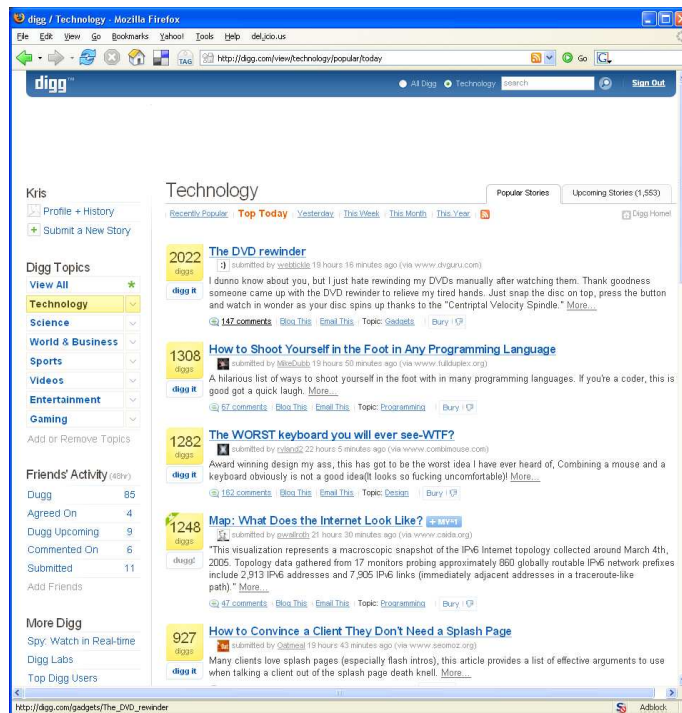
digg / Technology - Mozilla Firefox

File Edit View Go Bookmarks Yahoo! Tools Help del.icio.us

TAG http://digg.com/view/technology/popular/today Go G

digg All Digg Technology search Sign Out

Kris
Profile + History
Submit a New Story

Digg Topics
View All
Technology
Science
World & Business
Sports
Videos
Entertainment
Gaming
Add or Remove Topics

Friends' Activity (48hr)
| Dugg | 85 |
|---|---|
| Agreed On | 4 |
| Dugg Upcoming | 9 |
| Commented On | 6 |
| Submitted | 11 |

Add Friends

More Digg
Spy: Watch in Real-time
Digg Labs
Top Digg Users

Technology

Popular Stories Upcoming Stories (1,553)

Recently Popular | Top Today | Yesterday | This Week | This Month | This Year

Digg Home!

2022 diggs digg it
The DVD rewinder
submitted by webtickle 19 hours 16 minutes ago (via www.dvguru.com)
I dunno know about you, but I just hate rewinding my DVDs manually after watching them. Thank goodness someone came up with the DVD rewinder to relieve my tired hands. Just snap the disc on top, press the button and watch in wonder as your disc spins up thanks to the "Centripetal Velocity Spindle." More...
147 comments | Blog This | Email This | Topic: Gadgets | Bury

1308 diggs digg it
How to Shoot Yourself in the Foot in Any Programming Language
submitted by MikeDubb 19 hours 50 minutes ago (via www.fullduplex.org)
A hilarious list of ways to shoot yourself in the foot with in many programming languages. If you're a coder, this is good got a quick laugh. More...
67 comments | Blog This | Email This | Topic: Programming | Bury

1282 diggs digg it
The WORST keyboard you will ever see-WTF?
submitted by ryland2 22 hours 5 minutes ago (via www.combimouse.com)
Award winning design my ass, this has got to be the worst idea I have ever heard of, Combining a mouse and a keyboard obviously is not a good idea(It looks so fucking uncomfortable)! More...
162 comments | Blog This | Email This | Topic: Design | Bury

1248 diggs dugg!
Map: What Does the Internet Look Like? + MY=1
submitted by ewaldroth 21 hours 30 minutes ago (via www.caida.org)
"This visualization represents a macroscopic snapshot of the IPv6 Internet topology collected around March 4th, 2005. Topology data gathered from 17 monitors probing approximately 860 globally routable IPv6 network prefixes include 2,913 IPv6 addresses and 7,905 IPv6 links (immediately adjacent addresses in a traceroute-like path)." More...
47 comments | Blog This | Email This | Topic: Programming | Bury

927 diggs digg it
How to Convince a Client They Don't Need a Splash Page
submitted by Oatmeal 19 hours 43 minutes ago (via www.seomoz.org)
Many clients love splash pages (especially flash intros), this article provides a list of effective arguments to use when talking a client out of the splash page death knell. More...

http://digg.com/gadgets/The_DVD_rewinder
Adblock